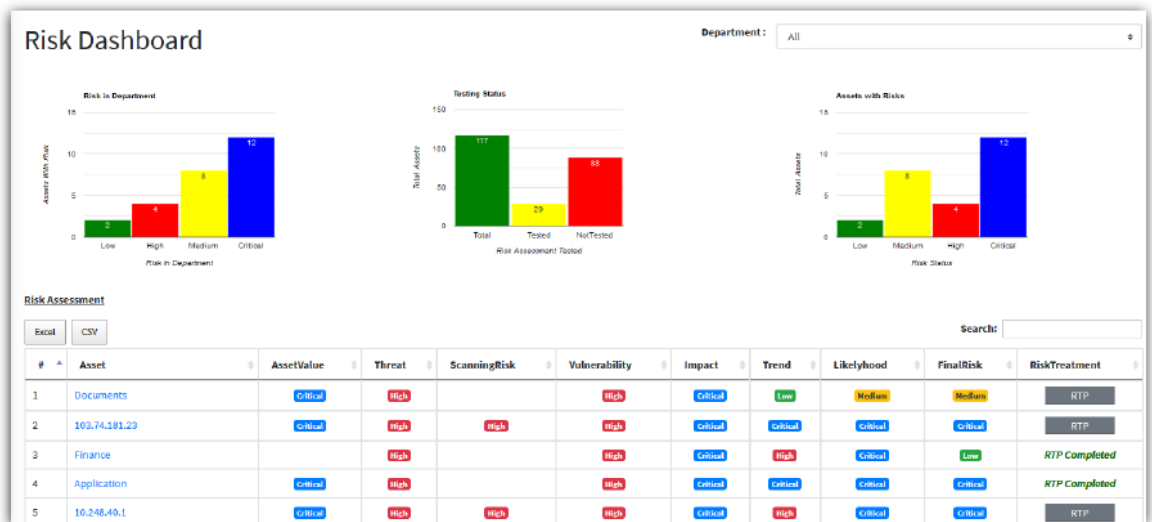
Risk Dashboard

Department : All

Risk in Department
15
10
5
0
Assets With Risk
2 Low
4 High
8 Medium
12 Critical
Risk in Department

Testing Status
150
100
50
0
Total Assets
117 Total
29 Tested
88 NotTested
Risk Assessment Tested

Assets with Risks
15
10
5
0
Total Assets
2 Low
8 Medium
4 High
12 Critical
Risk Status

Risk Assessment

Excel CSV

Search:

| # | Asset | AssetValue | Threat | ScanningRisk | Vulnerability | Impact | Trend | Likelyhood | FinalRisk | RiskTreatment |
|---|---|---|---|---|---|---|---|---|---|---|
| 1 | Documents | Critical | High | | High | Critical | Low | Medium | Medium | RTP |
| 2 | 103.74.181.23 | Critical | High | High | High | Critical | Critical | Critical | Critical | RTP |
| 3 | Finance | | High | | High | Critical | High | Critical | Low | RTP Completed |
| 4 | Application | Critical | High | | High | Critical | Critical | Critical | Critical | RTP Completed |
| 5 | 10.248.40.1 | Critical | High | High | High | Critical | High | Critical | Critical | RTP |